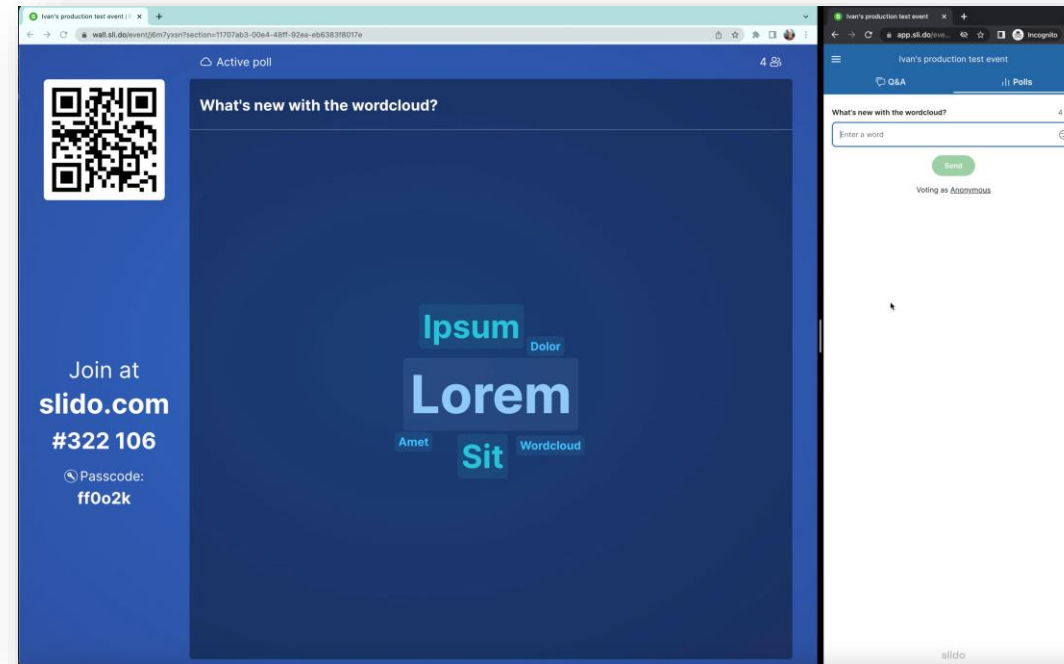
Ivan's production test event | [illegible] ×

wall.sli.do/event/j6m7yxsn?section=11707ab3-00e4-48ff-92ea-eb6383f8017e

Active poll

4

What's new with the wordcloud?

Ipsum
Dolor
Lorem
Amet
Sit
Wordcloud

Join at
slido.com
#322 106
Passcode:
ff0o2k

Ivan's production test event ×

app.sli.do/eve...

Incognito

Ivan's production test event

Q&A

Polls

What's new with the wordcloud?

4

Enter a word

Send

Voting as Anonymous

slido